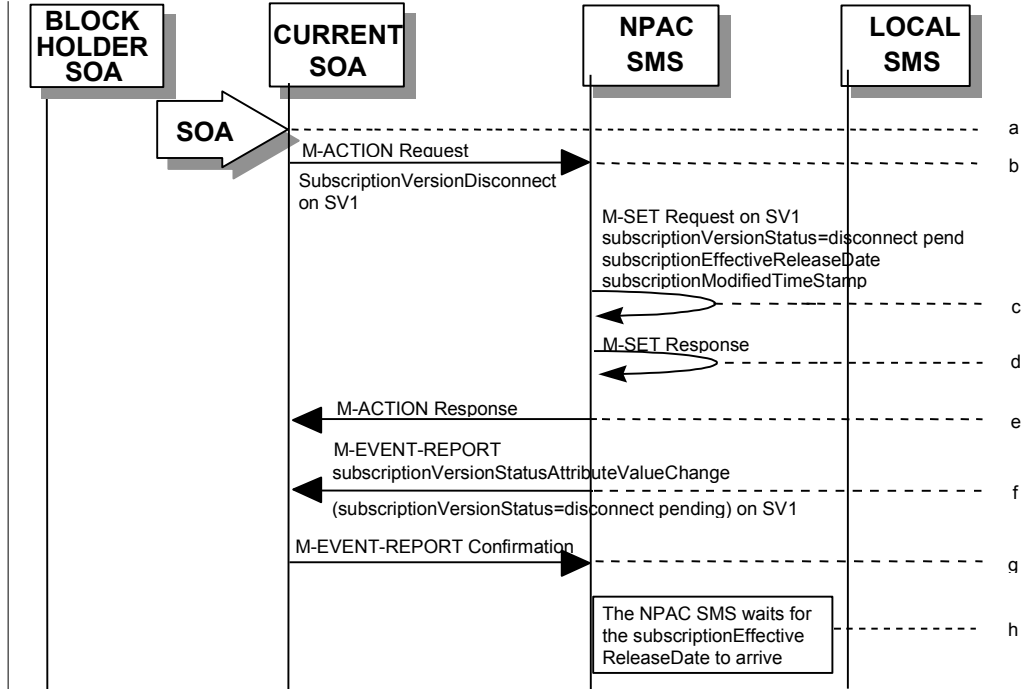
BLOCK HOLDER SOA

CURRENT SOA

NPAC SMS

LOCAL SMS

SOA

a

M-ACTION Request

b

SubscriptionVersionDisconnect on SV1

M-SET Request on SV1
subscriptionVersionStatus=disconnect pend
subscriptionEffectiveReleaseDate
subscriptionModifiedTimeStamp

c

M-SET Response

d

M-ACTION Response

e

M-EVENT-REPORT
subscriptionVersionStatusAttributeValueChange

f

(subscriptionVersionStatus=disconnect pending) on SV1

M-EVENT-REPORT Confirmation

g

The NPAC SMS waits for the subscriptionEffective ReleaseDate to arrive

h